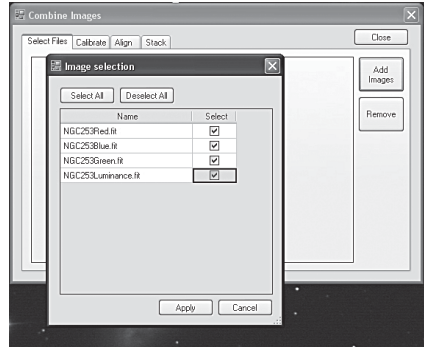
Combine Images

Select Files | Calibrate | Align | Stack

Close

Add Images

Remove

Image selection

Select All | Deselect All

| Name | Select |
|---|---|
| NGC253Red.fit | ☑ |
| NGC253Blue.fit | ☑ |
| NGC253Green.fit | ☑ |
| NGC253Luminance.fit | ☑ |

Apply | Cancel